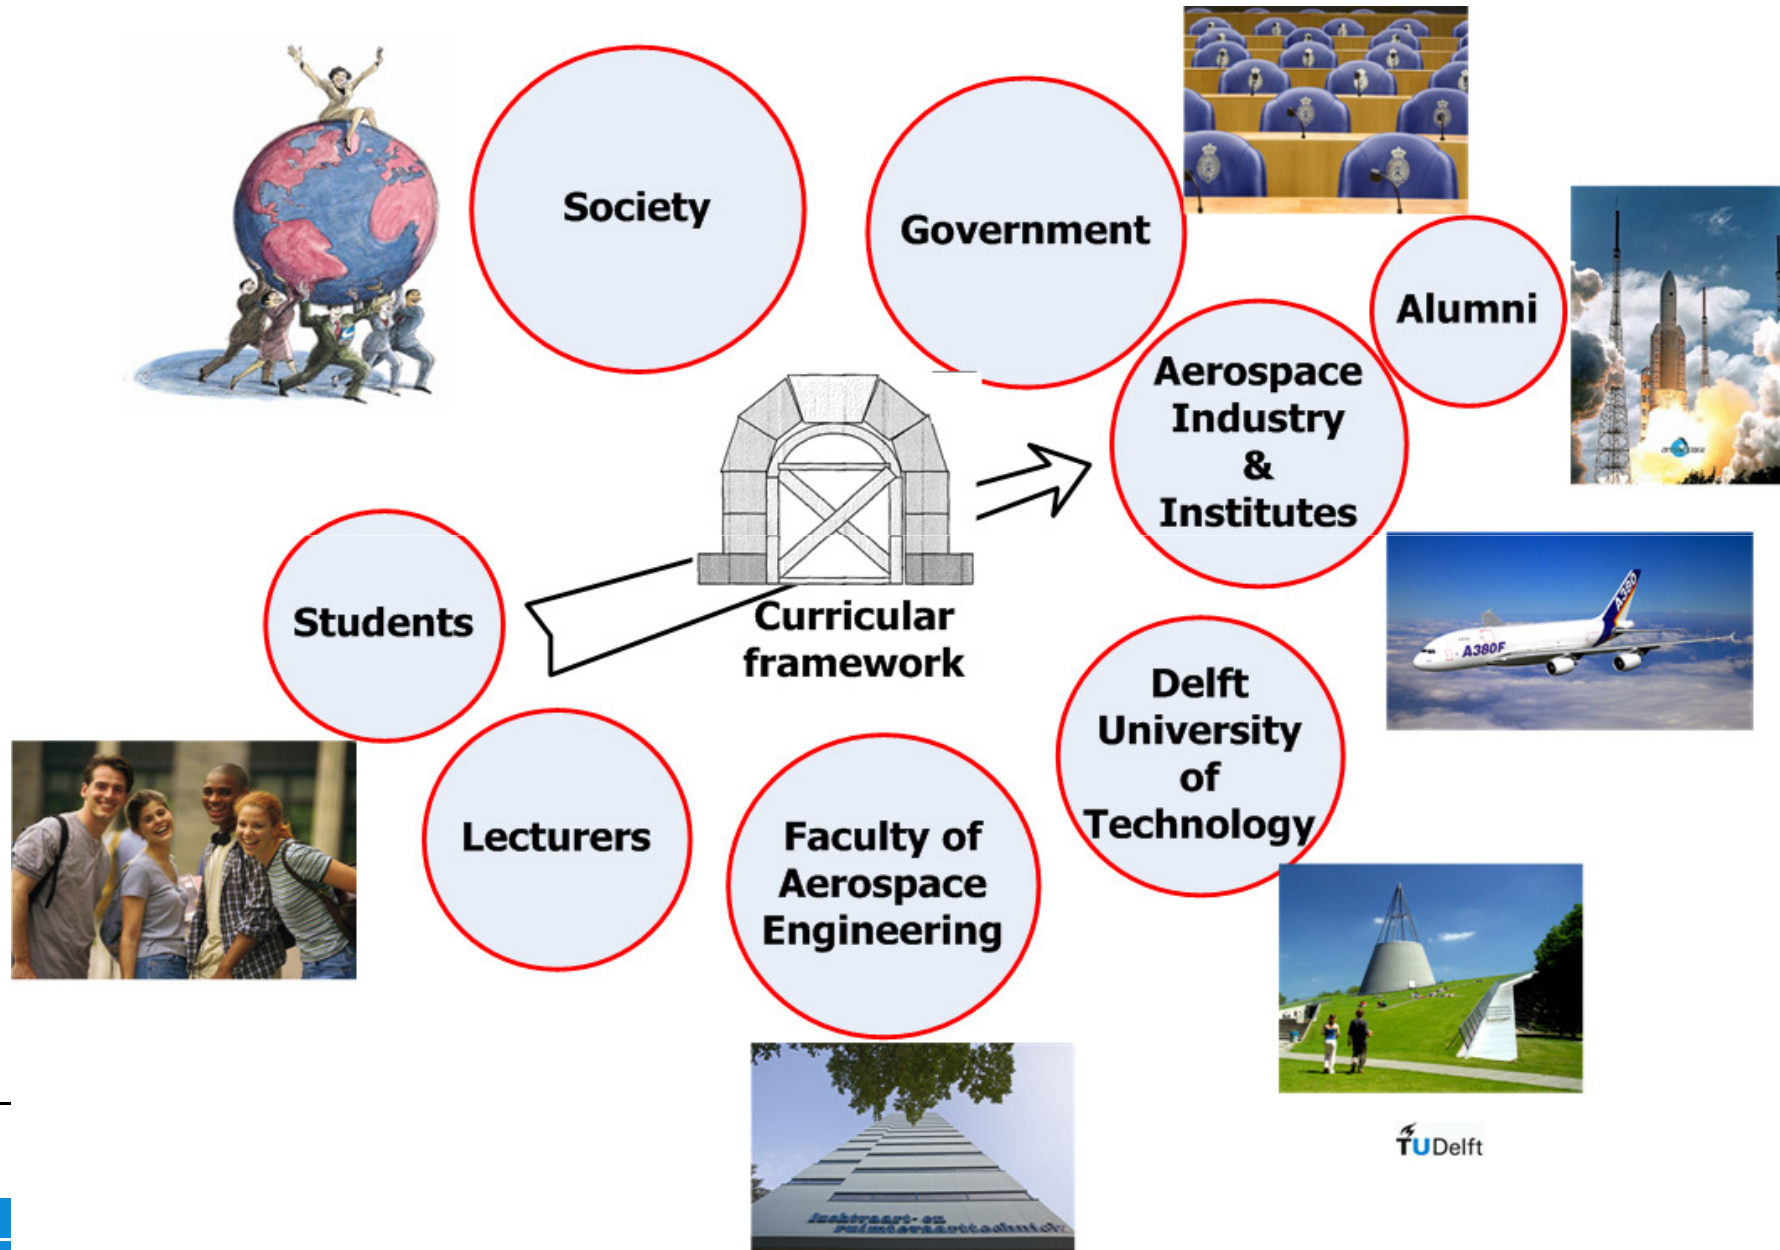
Society

Government

Alumni

Aerospace Industry & Institutes

Students

Curricular framework

Delft University of Technology

Lecturers

Faculty of Aerospace Engineering

A380F

A380

TUDelft

Luchtvaart- en Ruimtevaarttechniek